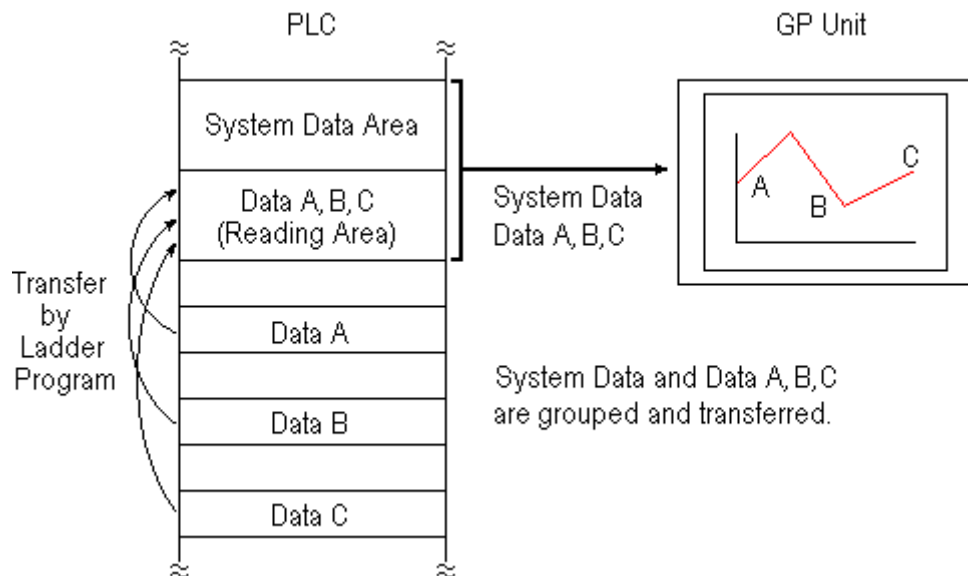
PLC

GP Unit

System Data Area

Data A, B, C (Reading Area)

System Data Data A, B, C

A

B

C

Transfer by Ladder Program

Data A

Data B

Data C

System Data and Data A, B, C are grouped and transferred.